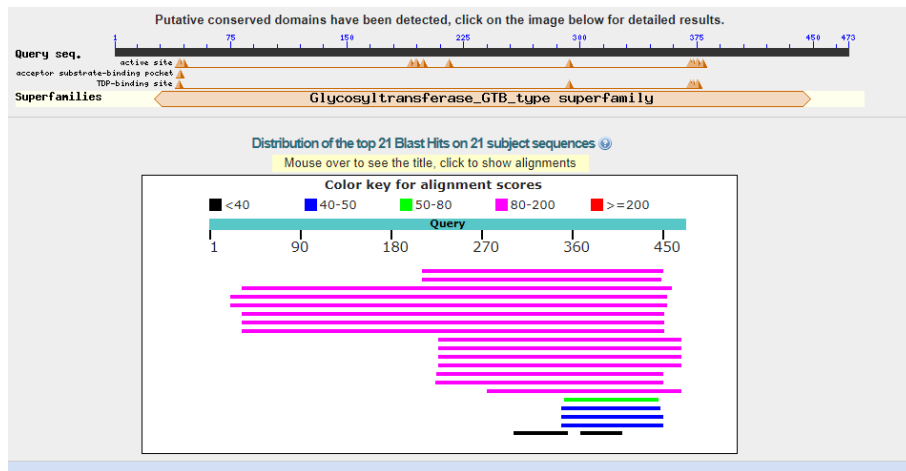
Putative conserved domains have been detected, click on the image below for detailed results.

Query seq.

1 75 150 225 300 375 450 473

active site

acceptor substrate-binding pocket

TDP-binding site

Superfamilies

Glycosyltransferase_GTB_type superfamily

Distribution of the top 21 Blast Hits on 21 subject sequences

Mouse over to see the title, click to show alignments

Color key for alignment scores

<40 40-50 50-80 80-200 >=200

Query

1 90 180 270 360 450